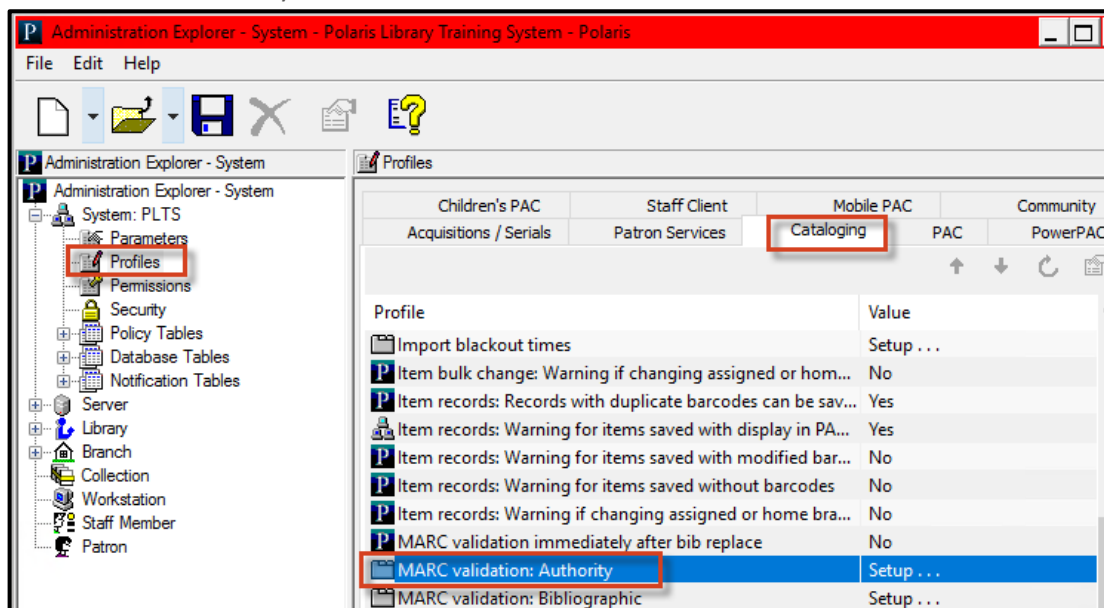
Administration Explorer - System - Polaris Library Training System - Polaris

File Edit Help

Administration Explorer - System

Administration Explorer - System
System: PLTS
Parameters
Profiles
Permissions
Security
Policy Tables
Database Tables
Notification Tables
Server
Library
Branch
Collection
Workstation
Staff Member
Patron

Profiles

| Children's PAC | Staff Client | Mobile PAC | Community |
|---|---|---|---|
| Acquisitions / Serials | Patron Services | Cataloging | PAC | PowerPAC |

| Profile | Value |
|---|---|
| Import blackout times | Setup . . . |
| Item bulk change: Warning if changing assigned or hom... | No |
| Item records: Records with duplicate barcodes can be sav... | Yes |
| Item records: Warning for items saved with display in PA... | Yes |
| Item records: Warning for items saved with modified bar... | No |
| Item records: Warning for items saved without barcodes | No |
| Item records: Warning if changing assigned or home bra... | No |
| MARC validation immediately after bib replace | No |
| MARC validation: Authority | Setup . . . |
| MARC validation: Bibliographic | Setup . . . |